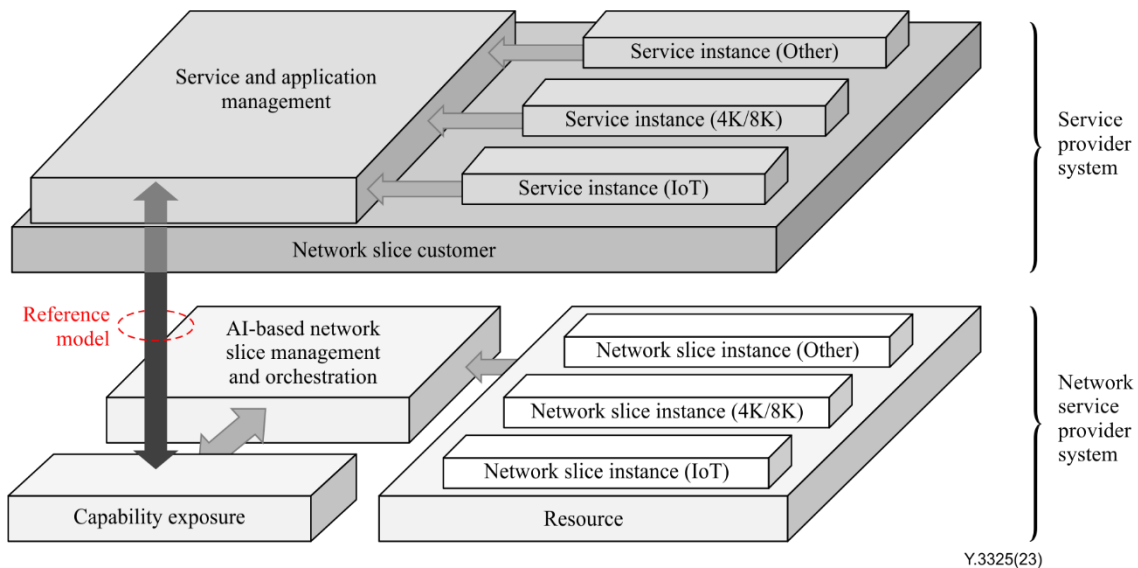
Service and application management

Service instance (Other)

Service instance (4K/8K)

Service instance (IoT)

Network slice customer

Service provider system

Reference model

AI-based network slice management and orchestration

Network slice instance (Other)

Network slice instance (4K/8K)

Network slice instance (IoT)

Network service provider system

Capability exposure

Resource

Y.3325(23)